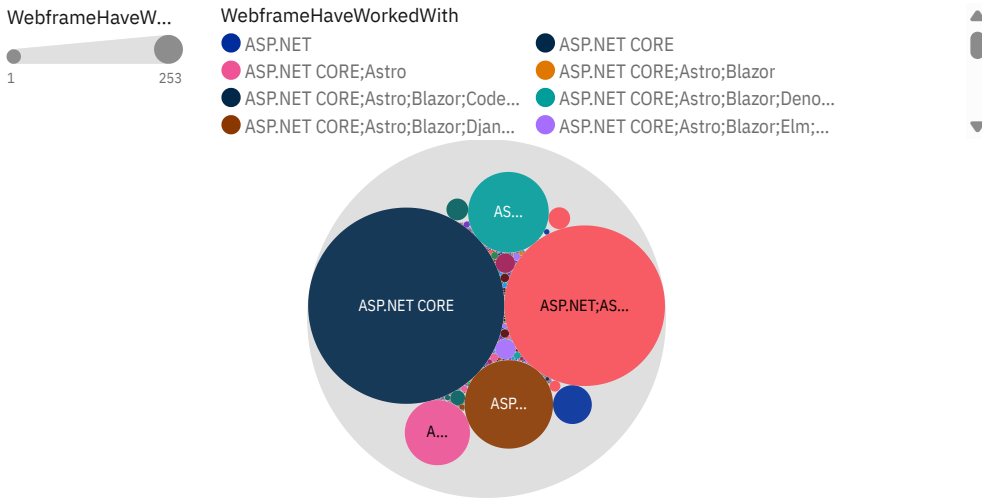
WebframeHaveW...

1

253

WebframeHaveWorkedWith

ASP.NET

ASP.NET CORE

ASP.NET CORE;Astro

ASP.NET CORE;Astro;Blazor

ASP.NET CORE;Astro;Blazor;Code...

ASP.NET CORE;Astro;Blazor;Deno...

ASP.NET CORE;Astro;Blazor;Djan...

ASP.NET CORE;Astro;Blazor;Elm;...

AS...

ASP.NET CORE

ASP.NET;AS...

ASP...

A...